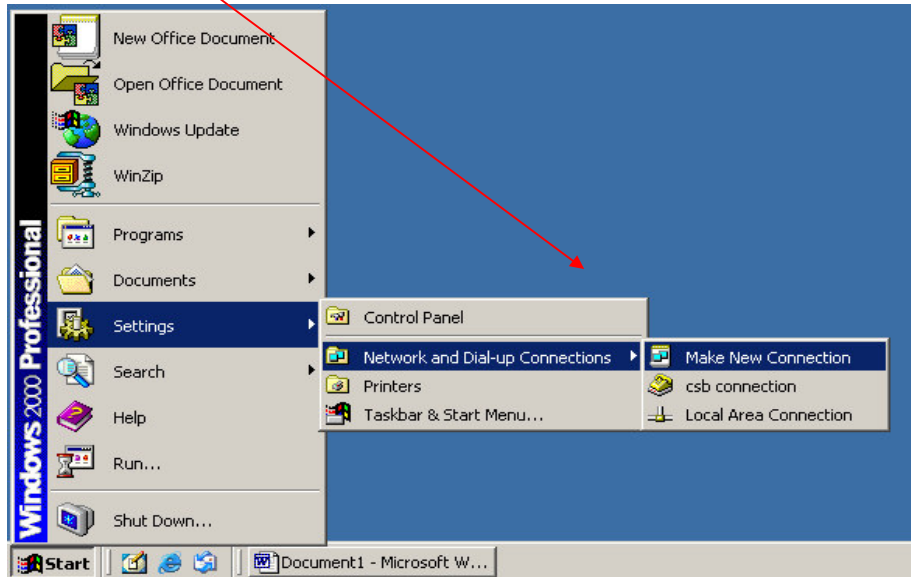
Windows 2000 Professional

New Office Document
Open Office Document
Windows Update
WinZip
Programs
Documents
Settings
Search
Help
Run...
Shut Down...

Control Panel
Network and Dial-up Connections
Printers
Taskbar & Start Menu...

Make New Connection
csb connection
Local Area Connection

Start
Document1 - Microsoft W...